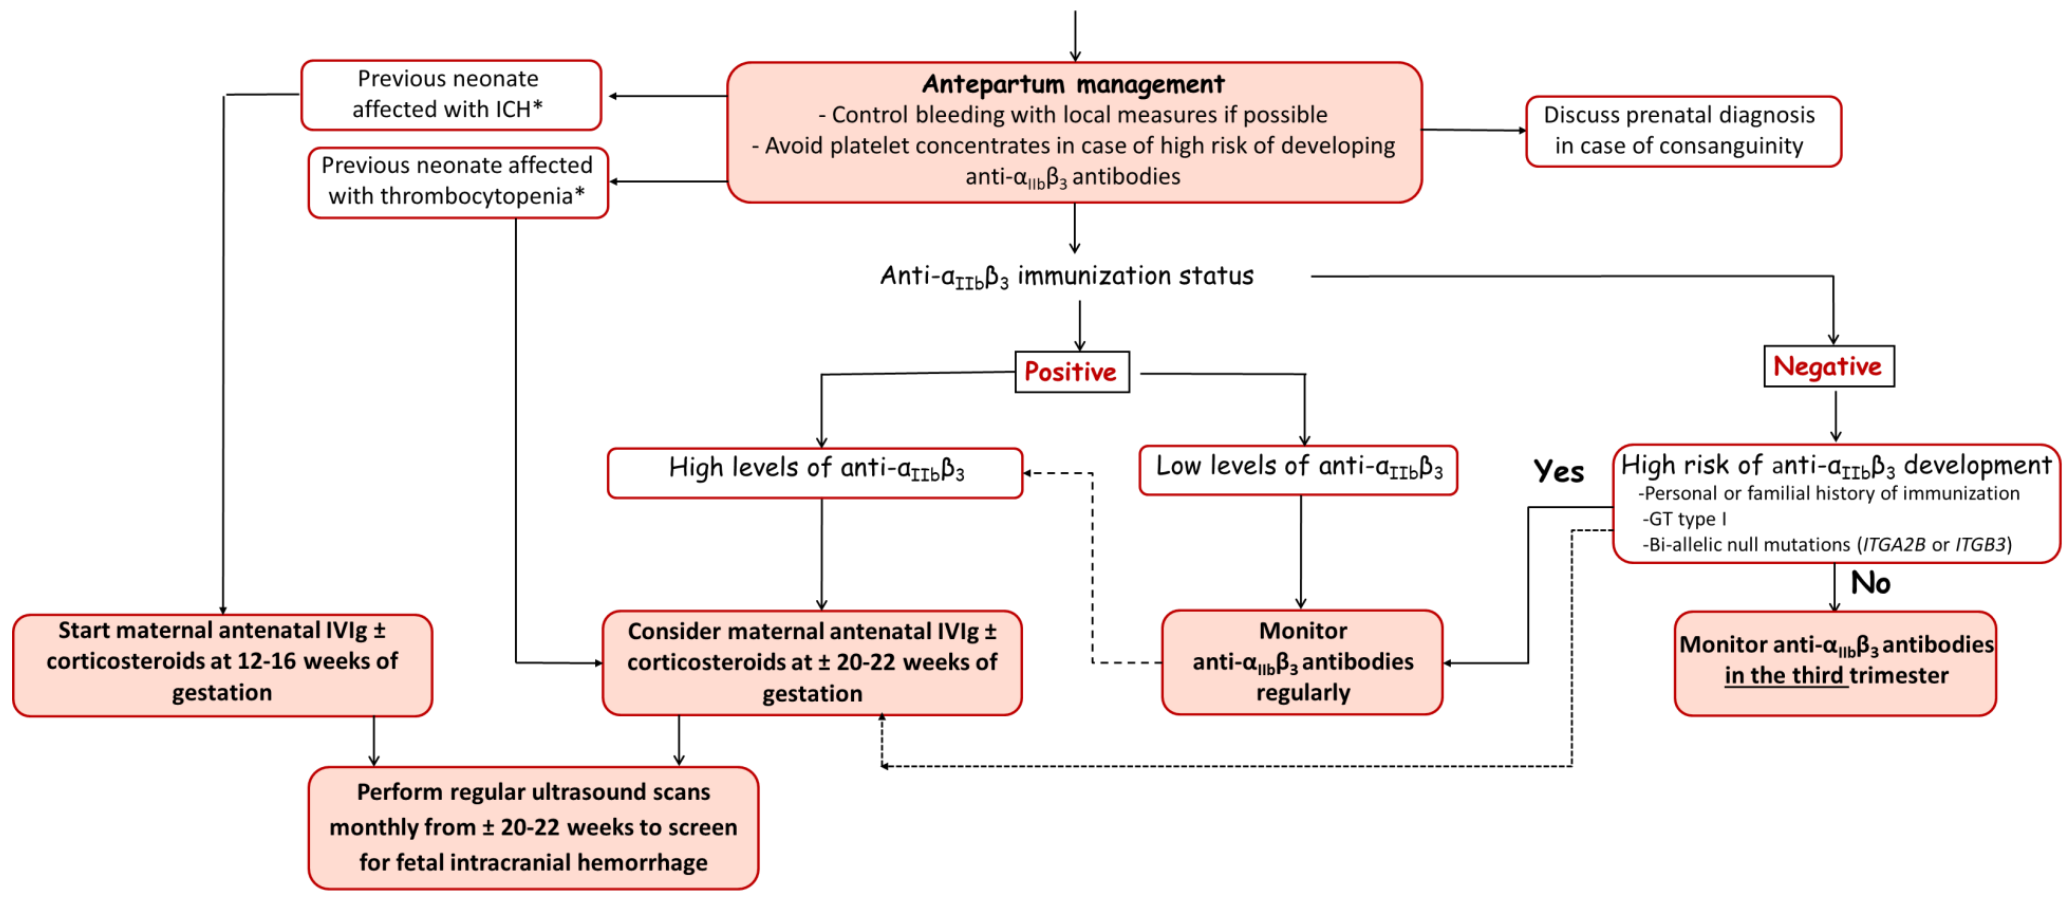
**Antepartum management**
- Control bleeding with local measures if possible
- Avoid platelet concentrates in case of high risk of developing anti-$\alpha_{IIb}\beta_3$ antibodies

Previous neonate affected with ICH*

Previous neonate affected with thrombocytopenia*

Discuss prenatal diagnosis in case of consanguinity

Anti-$\alpha_{IIb}\beta_3$ immunization status

Positive

Negative

High levels of anti-$\alpha_{IIb}\beta_3$

Low levels of anti-$\alpha_{IIb}\beta_3$

Yes

High risk of anti-$\alpha_{IIb}\beta_3$ development
-Personal or familial history of immunization
-GT type I
-Bi-allelic null mutations (*ITGA2B* or *ITGB3*)

No

**Start maternal antenatal IVIg ± corticosteroids at 12-16 weeks of gestation**

**Consider maternal antenatal IVIg ± corticosteroids at ± 20-22 weeks of gestation**

**Monitor anti-$\alpha_{IIb}\beta_3$ antibodies regularly**

**Monitor anti-$\alpha_{IIb}\beta_3$ antibodies in the third trimester**

**Perform regular ultrasound scans monthly from ± 20-22 weeks to screen for fetal intracranial hemorrhage**